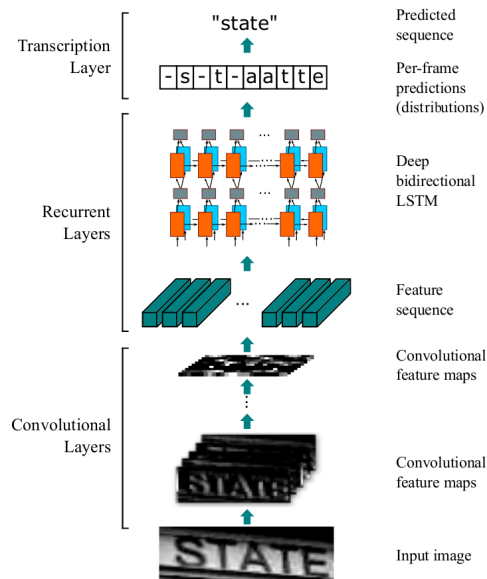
Transcription Layer

"state"

Predicted sequence

| - | s | - | t | - | a | a | t | t | e |
|---|---|---|---|---|---|---|---|---|---|

Per-frame predictions (distributions)

Recurrent Layers

...

...

Deep bidirectional LSTM

...

Feature sequence

Convolutional Layers

Convolutional feature maps

Convolutional feature maps

STATE

STATE

Input image